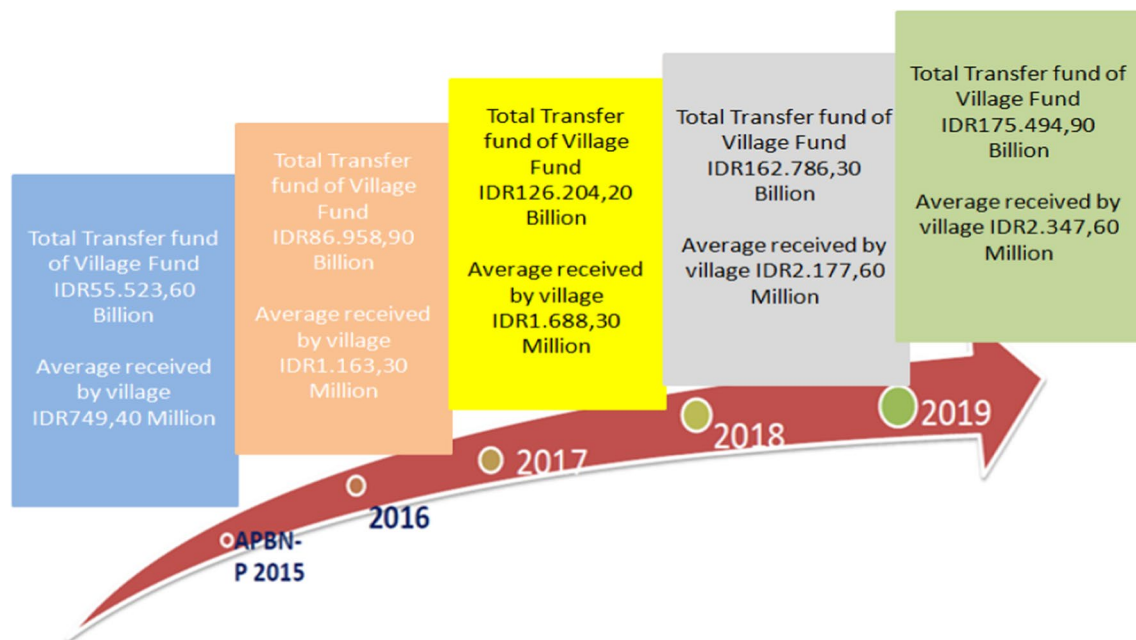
Total Transfer fund of Village Fund IDR55.523,60 Billion

Average received by village IDR749,40 Million

Total Transfer fund of Village Fund IDR86.958,90 Billion

Average received by village IDR1.163,30 Million

Total Transfer fund of Village Fund IDR126.204,20 Billion

Average received by village IDR1.688,30 Million

Total Transfer fund of Village Fund IDR162.786,30 Billion

Average received by village IDR2.177,60 Million

Total Transfer fund of Village Fund IDR175.494,90 Billion

Average received by village IDR2.347,60 Million

APBN-P 2015

2016

2017

2018

2019